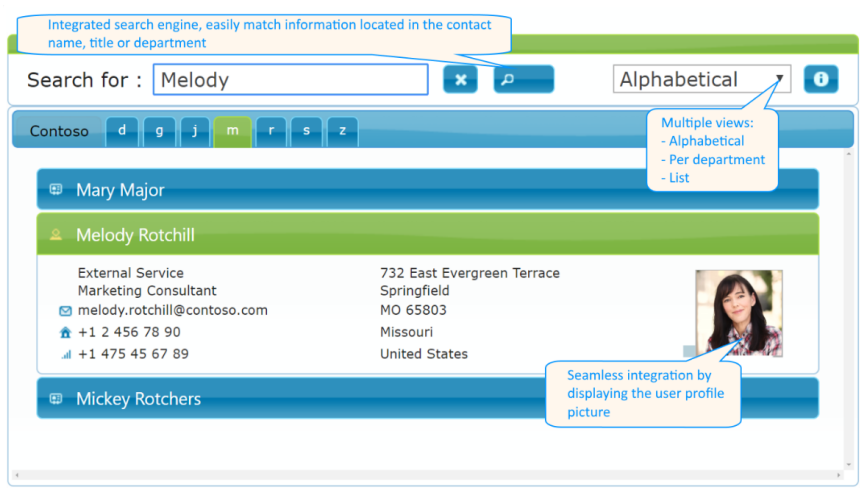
Integrated search engine, easily match information located in the contact name, title or department

Search for : Melody

Alphabetical

Multiple views:
- Alphabetical
- Per department
- List

Contoso d g j m r s z

Mary Major

Melody Rotchill

External Service
Marketing Consultant
melody.rotchill@contoso.com
+1 2 456 78 90
+1 475 45 67 89

732 East Evergreen Terrace
Springfield
MO 65803
Missouri
United States

Seamless integration by displaying the user profile picture

Mickey Rotchers